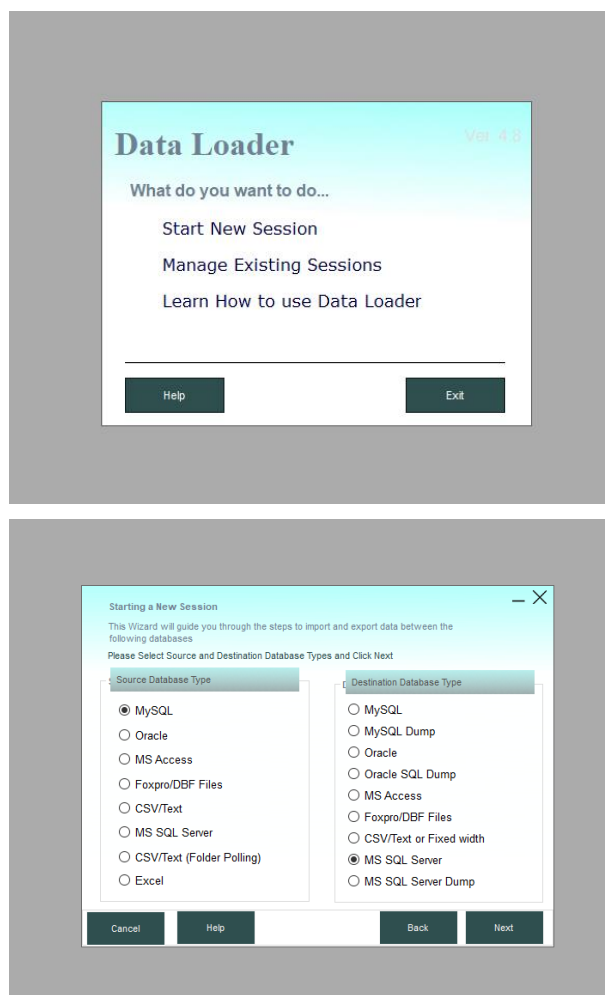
Data Loader

Ver 4.8

What do you want to do...

Start New Session

Manage Existing Sessions

Learn How to use Data Loader

Help

Exit

Starting a New Session

This Wizard will guide you through the steps to import and export data between the following databases

Please Select Source and Destination Database Types and Click Next

Source Database Type

MySQL
Oracle
MS Access
Foxpro/DBF Files
CSV/Text
MS SQL Server
CSV/Text (Folder Polling)
Excel

Destination Database Type

MySQL
MySQL Dump
Oracle
Oracle SQL Dump
MS Access
Foxpro/DBF Files
CSV/Text or Fixed width
MS SQL Server
MS SQL Server Dump

Cancel

Help

Back

Next